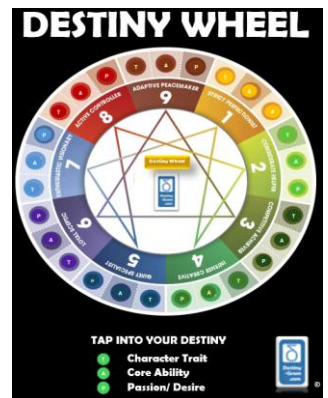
DESTINY WHEEL

9
ADAPTIVE PEACEMAKER

1
STRICT PERFECTIONIST

2
CONSIDERATE HELPER

3
CONFIDENT ACHIEVER

4
INTENSE CREATIVE

5
QUIET SPECIALIST

6
LOYAL SCEPTIC

7
ENTHUSIASTIC VISIONARY

8
ACTIVE CONTROLLER

T A P T A P T A P T A P T A P T A P T A P T A P T A P

Destiny Wheel

TAP INTO YOUR DESTINY
T Character Trait
A Core Ability
P Passion/ Desire

Destiny
Gram
.com

®